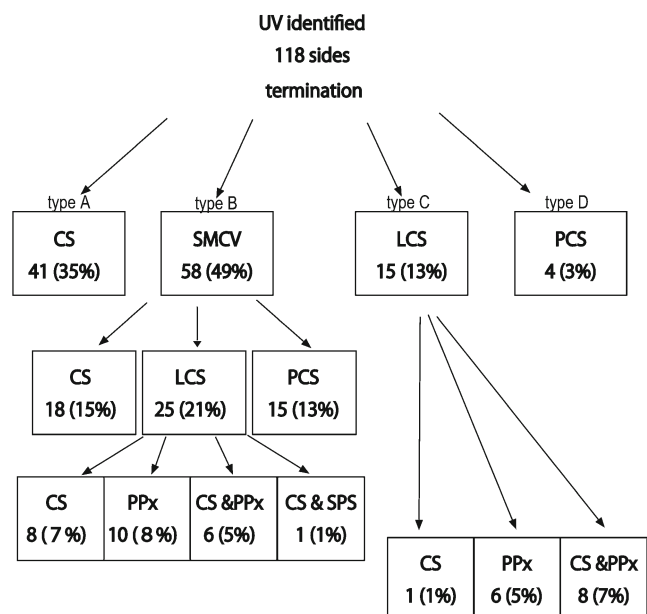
UV identified
118 sides
termination

type A
CS
41 (35%)

type B
SMCV
58 (49%)

type C
LCS
15 (13%)

type D
PCS
4 (3%)

CS
18 (15%)

LCS
25 (21%)

PCS
15 (13%)

CS
8 (7 %)

PPx
10 (8 %)

CS &PPx
6 (5%)

CS & SPS
1 (1%)

CS
1 (1%)

PPx
6 (5%)

CS &PPx
8 (7%)